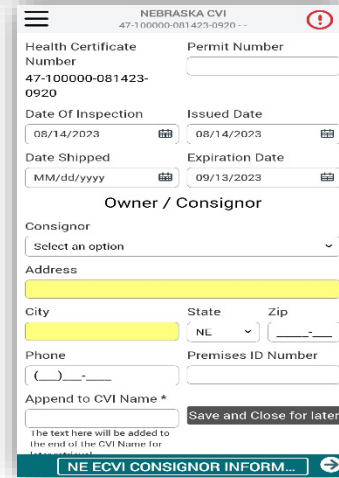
NEBRASKA CVI
47-100000-081423-0920 - -

Health Certificate Number
47-100000-081423-0920

Permit Number

Date Of Inspection
08/14/2023

Issued Date
08/14/2023

Date Shipped
MM/dd/yyyy

Expiration Date
09/13/2023

Owner / Consignor

Consignor
Select an option

Address

City

State
NE

Zip
_____-____

Phone
(___)___-____

Premises ID Number

Append to CVI Name *

Save and Close for later

The text here will be added to the end of the CVI Name for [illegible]

NE ECVI CONSIGNOR INFORM...